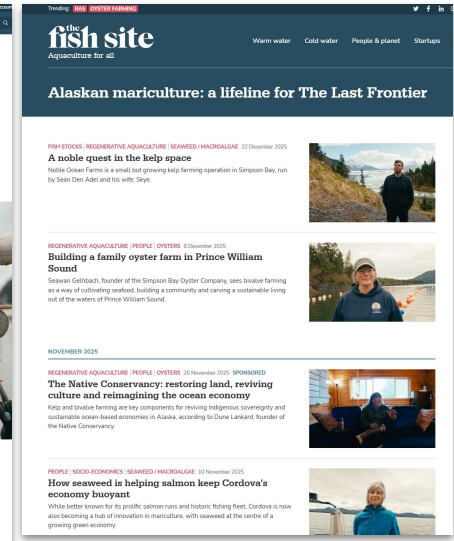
Trending: RAS OYSTER FARMING

the fish site
Aquaculture for all

Warm water Cold water People & planet Startups

Alaskan mariculture: a lifeline for The Last Frontier

FISH STOCKS | REGENERATIVE AQUACULTURE | SEAWEED / MACROALGAE 22 December 2025

A noble quest in the kelp space

Noble Ocean Farms is a small but growing kelp farming operation in Simpson Bay, run by Sean Den Adel and his wife, Skye.

REGENERATIVE AQUACULTURE | PEOPLE | OYSTERS 8 December 2025

Building a family oyster farm in Prince William Sound

Seawan Gehbach, founder of the Simpson Bay Oyster Company, sees bivalve farming as a way of cultivating seafood, building a community and carving a sustainable living out of the waters of Prince William Sound.

NOVEMBER 2025

REGENERATIVE AQUACULTURE | PEOPLE | OYSTERS 26 November 2025 SPONSORED

The Native Conservancy: restoring land, reviving culture and reimagining the ocean economy

Kelp and bivalve farming are key components for reviving Indigenous sovereignty and sustainable ocean-based economies in Alaska, according to Dune Lankard, founder of the Native Conservancy.

PEOPLE | SOCIO-ECONOMICS | SEAWEED / MACROALGAE 10 November 2025

How seaweed is helping salmon keep Cordova's economy buoyant

While better known for its prolific salmon runs and historic fishing fleet, Cordova is now also becoming a hub of innovation in mariculture, with seaweed at the centre of a growing green economy.